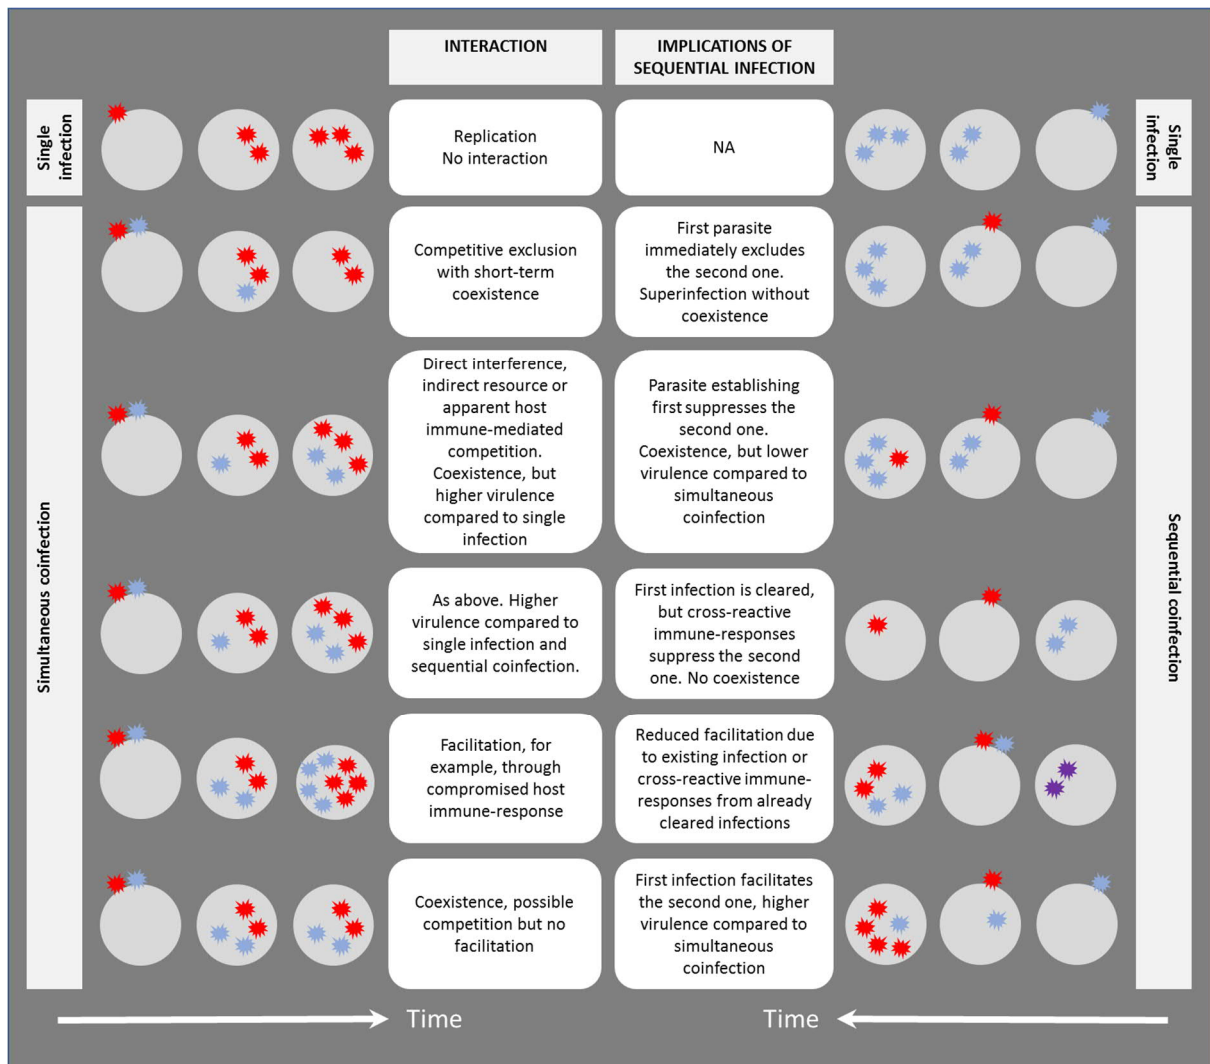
INTERACTION

IMPLICATIONS OF SEQUENTIAL INFECTION

Single infection

Replication
No interaction

NA

Single infection

Simultaneous coinfection

Competitive exclusion with short-term coexistence

First parasite immediately excludes the second one. Superinfection without coexistence

Direct interference, indirect resource or apparent host immune-mediated competition. Coexistence, but higher virulence compared to single infection

Parasite establishing first suppresses the second one. Coexistence, but lower virulence compared to simultaneous coinfection

As above. Higher virulence compared to single infection and sequential coinfection.

First infection is cleared, but cross-reactive immune-responses suppress the second one. No coexistence

Facilitation, for example, through compromised host immune-response

Reduced facilitation due to existing infection or cross-reactive immune-responses from already cleared infections

Coexistence, possible competition but no facilitation

First infection facilitates the second one, higher virulence compared to simultaneous coinfection

Sequential coinfection

Time

Time